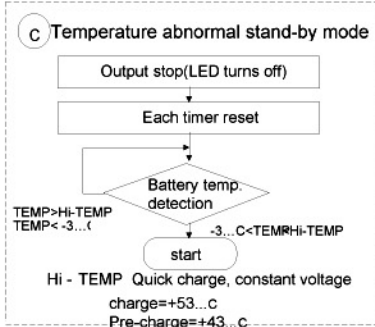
C Temperature abnormal stand-by mode

Output stop(LED turns off)

Each timer reset

Battery temp. detection

TEMP>Hi-TEMP
TEMP< -3...(

-3...C<TEMP<Hi-TEMP

start

Hi - TEMP Quick charge, constant voltage
charge=+53...c
Pre-charge=+43...c